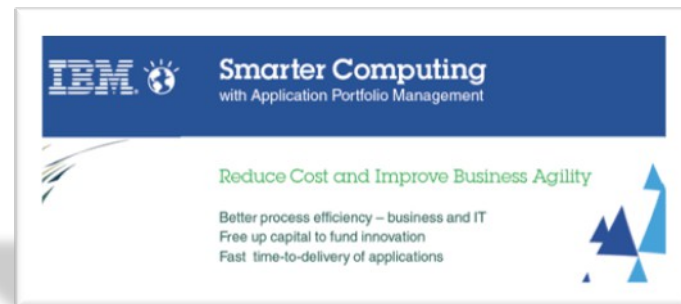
IBM

Smarter Computing
with Application Portfolio Management

Reduce Cost and Improve Business Agility

Better process efficiency – business and IT
Free up capital to fund innovation
Fast time-to-delivery of applications